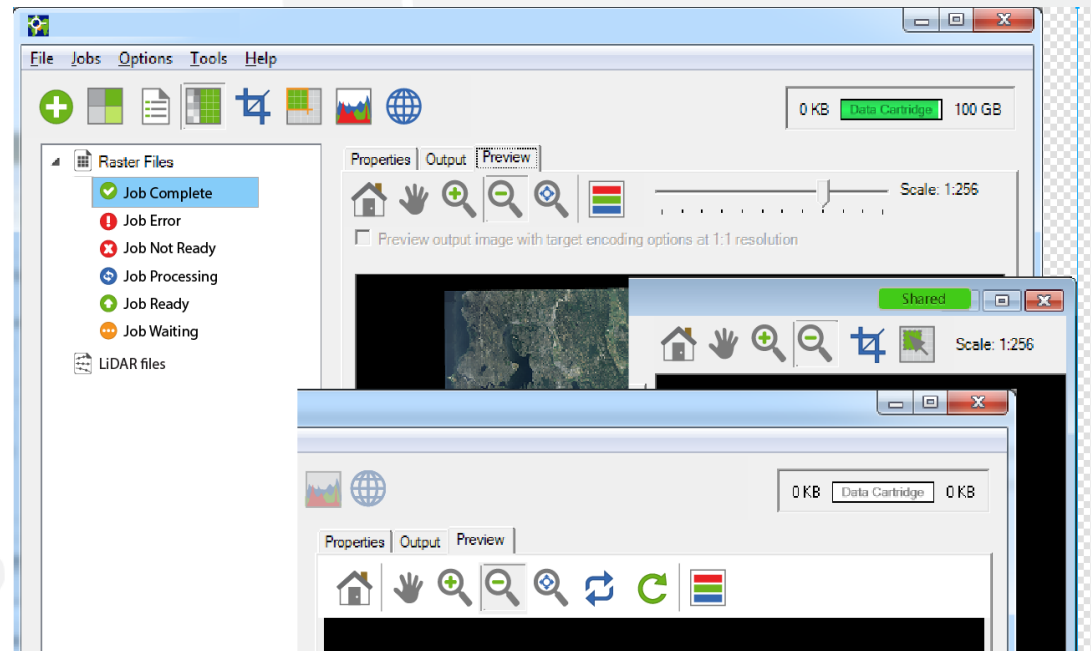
File Jobs Options Tools Help

0 KB Data Cartridge 100 GB

Raster Files
Job Complete
Job Error
Job Not Ready
Job Processing
Job Ready
Job Waiting
LiDAR files

Properties Output Preview

Scale: 1:256

Preview output image with target encoding options at 1:1 resolution

Shared

Scale: 1:256

0 KB Data Cartridge 0 KB

Properties Output Preview